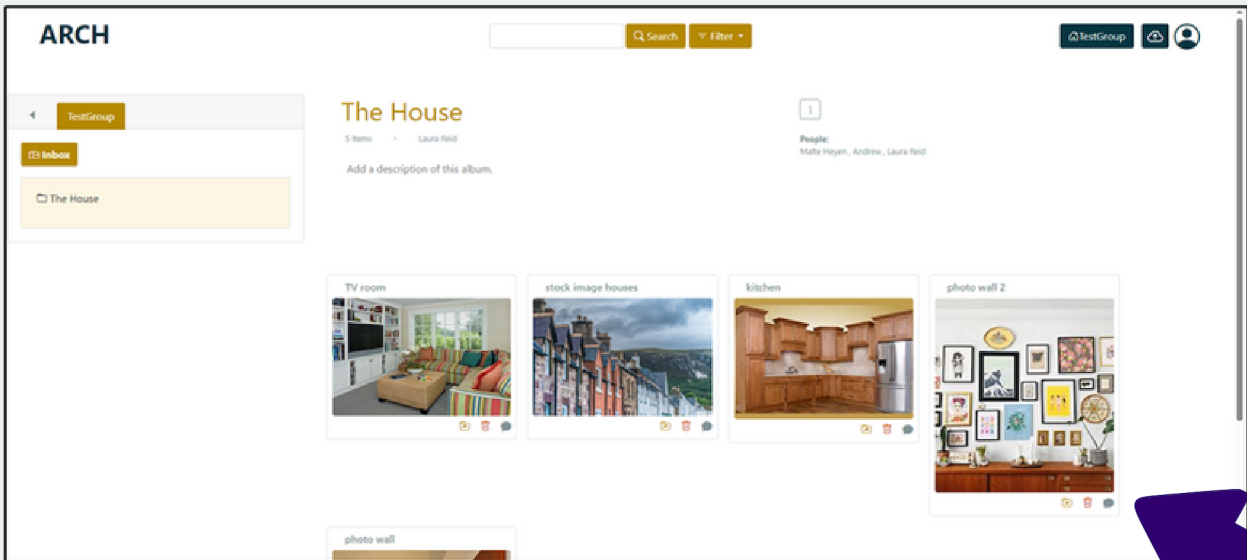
ARCH

Search

Filter

TestGroup

TestGroup

Inbox

The House

The House

5 items · Laura Reid

Add a description of this album.

i

People:
Malte Heyen , Andrew , Laura Reid

TV room

stock image houses

kitchen

photo wall 2

photo wall